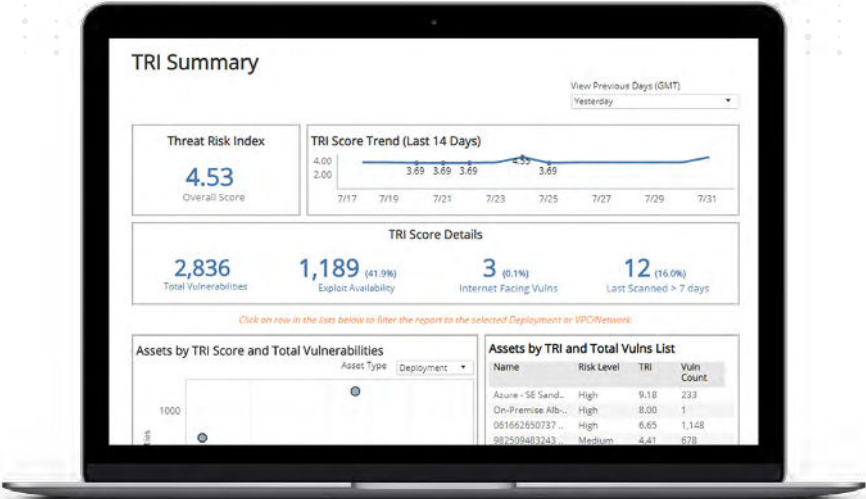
TRI Summary

View Previous Days (GMT)
Yesterday

Threat Risk Index
4.53
Overall Score

TRI Score Trend (Last 14 Days)
4.00
2.00
3.69 3.69 3.69 4.53 3.69
7/17 7/19 7/21 7/23 7/25 7/27 7/29 7/31

TRI Score Details
2,836
Total Vulnerabilities
1,189 (41.9%)
Exploit Availability
3 (0.1%)
Internet Facing Vulns
12 (16.0%)
Last Scanned > 7 days

Click on row in the lists below to filter the report to the selected Deployment or VPC/Network.

Assets by TRI Score and Total Vulnerabilities
Asset Type Deployment
1000

Assets by TRI and Total Vulns List

| Name | Risk Level | TRI | Vuln Count |
|---|---|---|---|
| Azure - SE Sand... | High | 9.18 | 233 |
| On-Premise Alb-... | High | 8.00 | 1 |
| 061662650737... | High | 6.65 | 1,148 |
| 982509483243... | Medium | 4.41 | 678 |